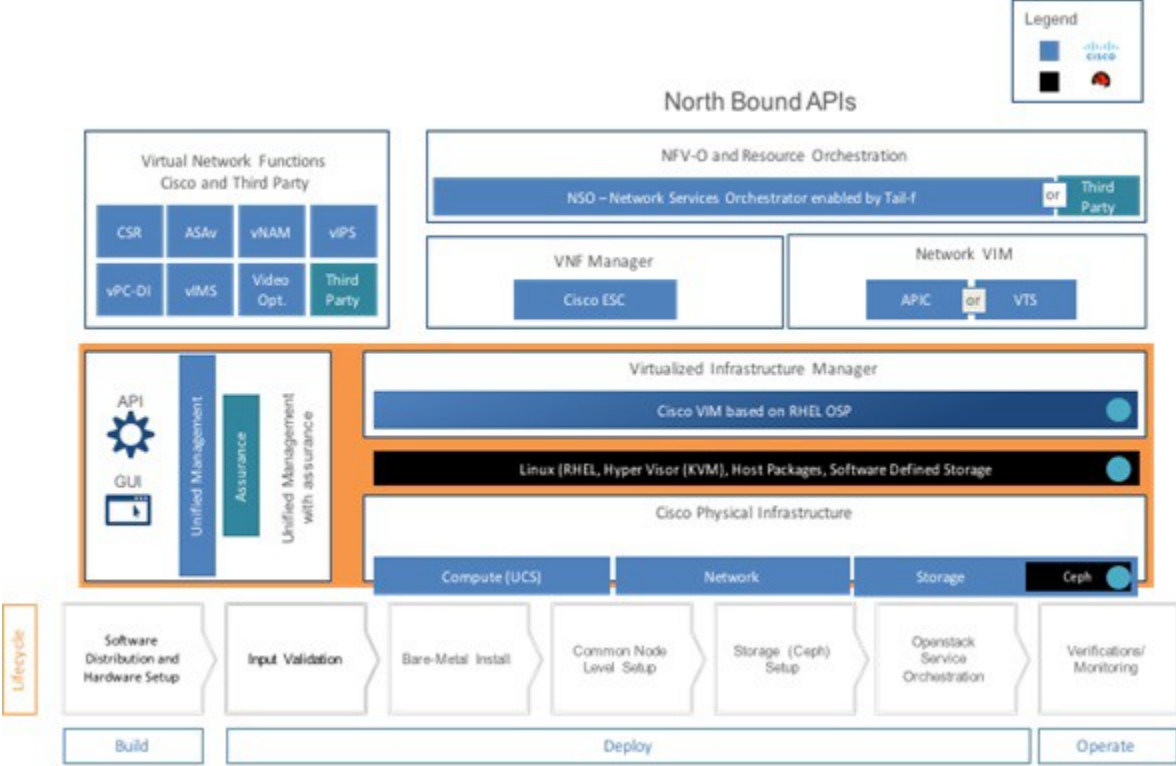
Legend

cisco

North Bound APIs

Virtual Network Functions
Cisco and Third Party

CSR
ASAv
vNAM
vIPS
vPC-DI
vIMS
Video Opt.
Third Party

NFV-O and Resource Orchestration

NSO – Network Services Orchestrator enabled by Tail-f
or
Third Party

VNF Manager

Cisco ESC

Network VIM

APIC
or
VTS

API

GUI

Unified Management

Assurance

Unified Management with assurance

Virtualized Infrastructure Manager

Cisco VIM based on RHEL OSP

Linux (RHEL, Hyper Visor (KVM), Host Packages, Software Defined Storage

Cisco Physical Infrastructure

Compute (UCS)
Network
Storage
Ceph

Lifecycle

Software Distribution and Hardware Setup
Input Validation
Bare-Metal Install
Common Node Level Setup
Storage (Ceph) Setup
Openstack Service Orchestration
Verifications/ Monitoring

Build
Deploy
Operate